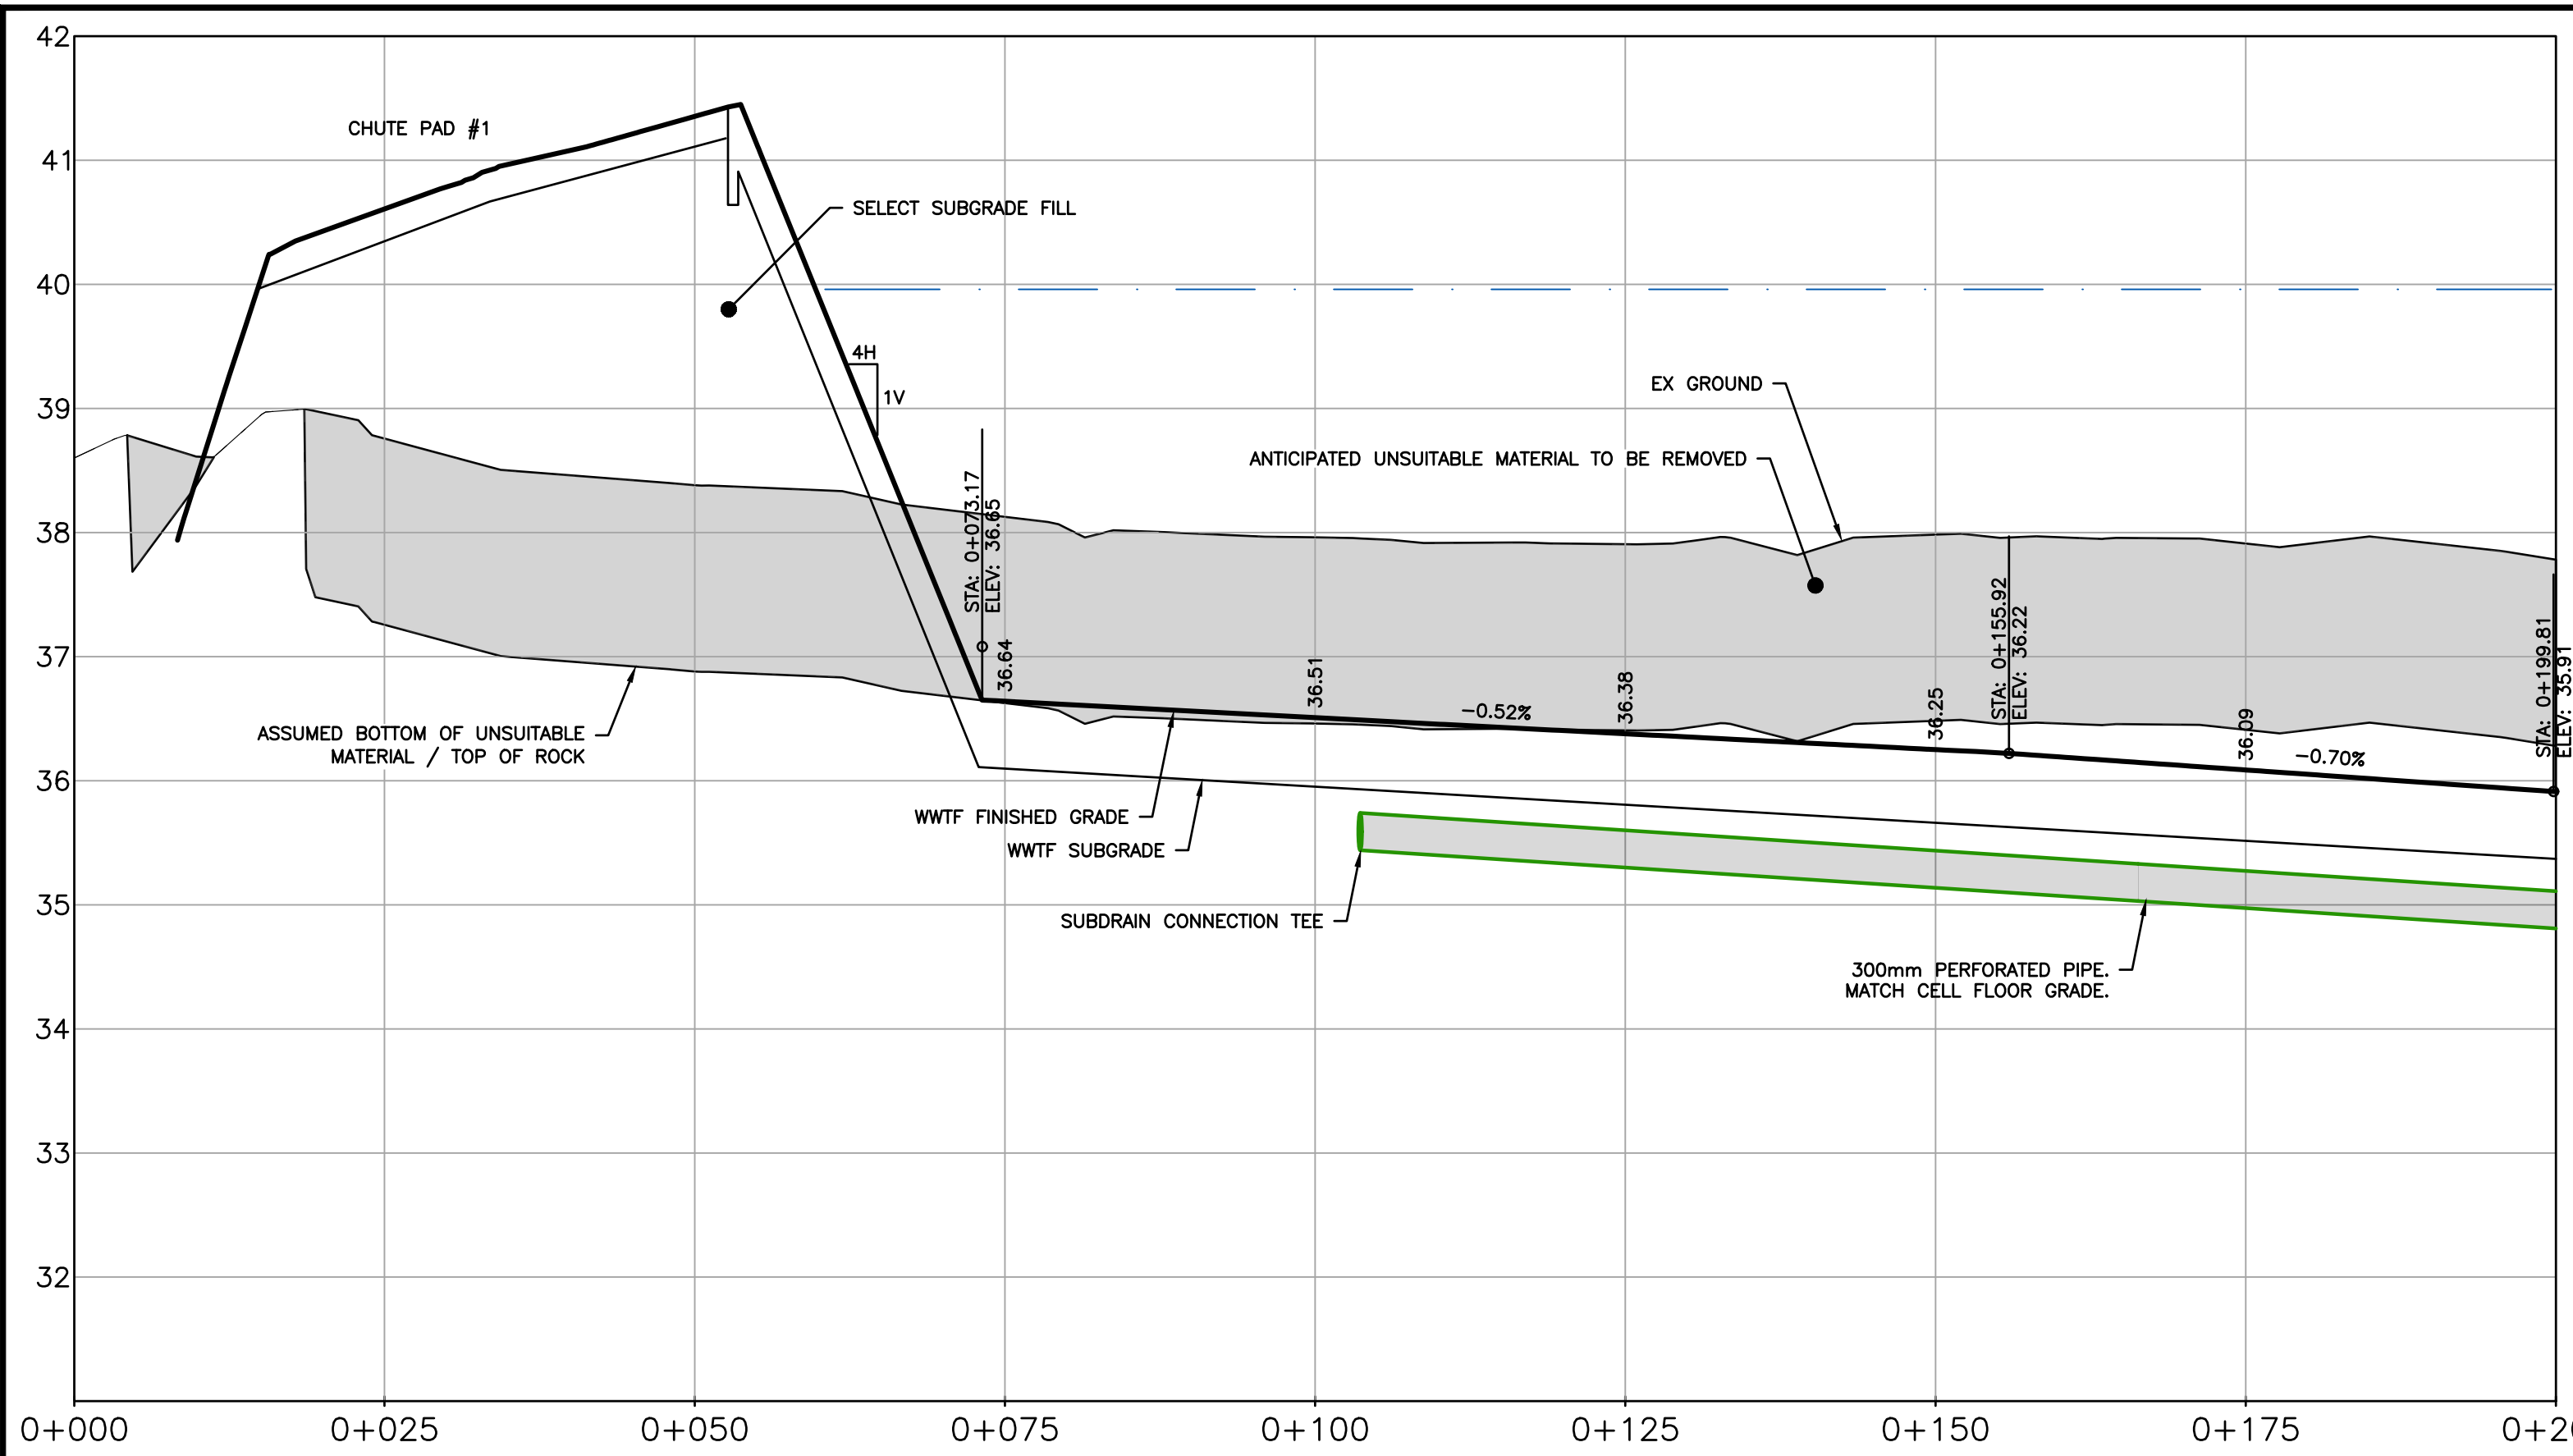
42
41
40
39
38
37
36
35
34
33
32

CHUTE PAD #1

SELECT SUBGRADE FILL

4H
1V

EX GROUND

ANTICIPATED UNSUITABLE MATERIAL TO BE REMOVED

STA: 0+073.17
ELEV: 36.65

36.64

36.51

-0.52%

36.38

36.25

STA: 0+155.92
ELEV: 36.22

36.09

-0.70%

STA: 0+199.81
ELEV: 35.91

ASSUMED BOTTOM OF UNSUITABLE MATERIAL / TOP OF ROCK

WWTF FINISHED GRADE

WWTF SUBGRADE

SUBDRAIN CONNECTION TEE

300mm PERFORATED PIPE. MATCH CELL FLOOR GRADE.

0+000
0+025
0+050
0+075
0+100
0+125
0+150
0+175
0+2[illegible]